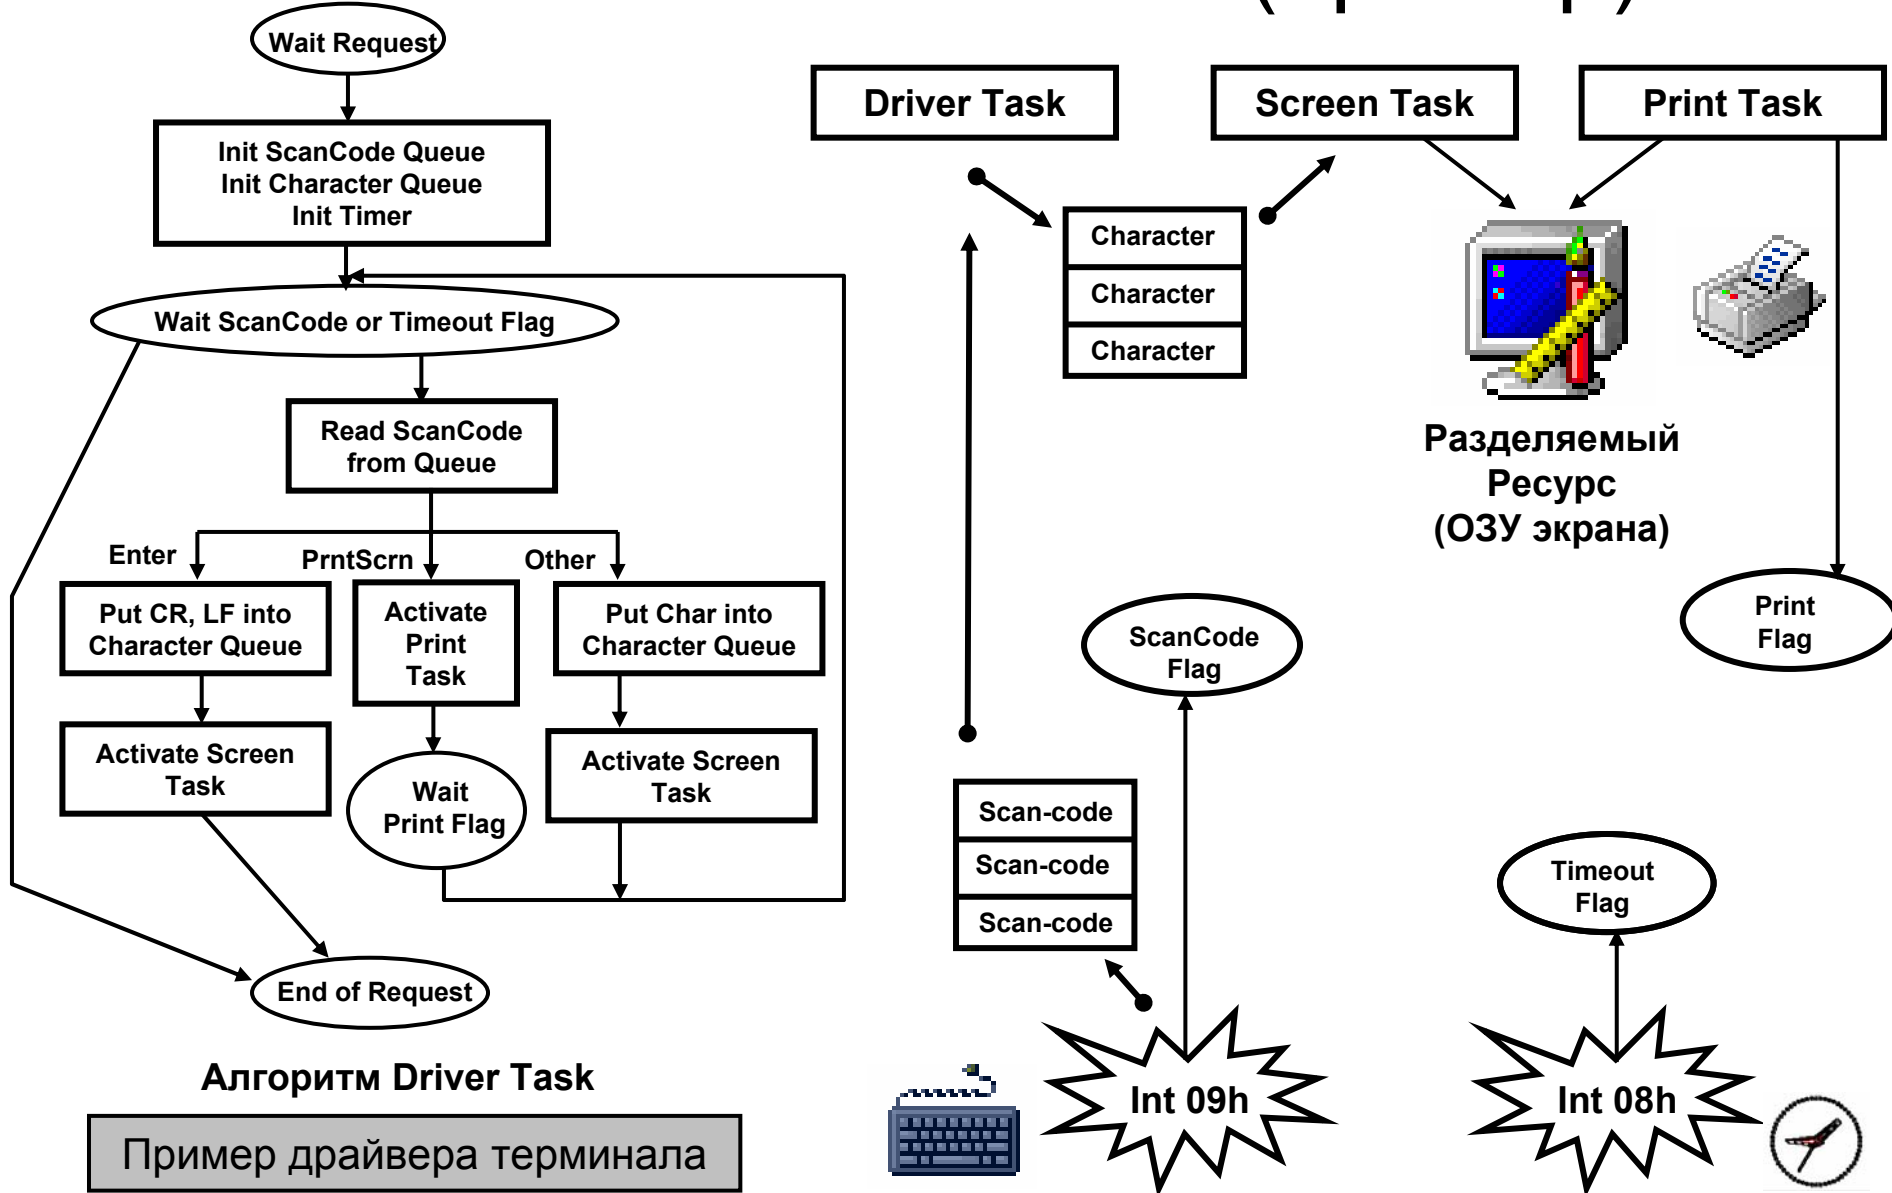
Wait Request

Init ScanCode Queue
Init Character Queue
Init Timer

Wait ScanCode or Timeout Flag

Read ScanCode from Queue

Enter

PrntScrn

Other

Put CR, LF into Character Queue

Activate Print Task

Put Char into Character Queue

Activate Screen Task

Wait Print Flag

Activate Screen Task

End of Request

Алгоритм Driver Task

Пример драйвера терминала

Driver Task

Screen Task

Print Task

Character

Character

Character

Разделяемый Ресурс (ОЗУ экрана)

Print Flag

ScanCode Flag

Scan-code

Scan-code

Scan-code

Timeout Flag

Int 09h

Int 08h